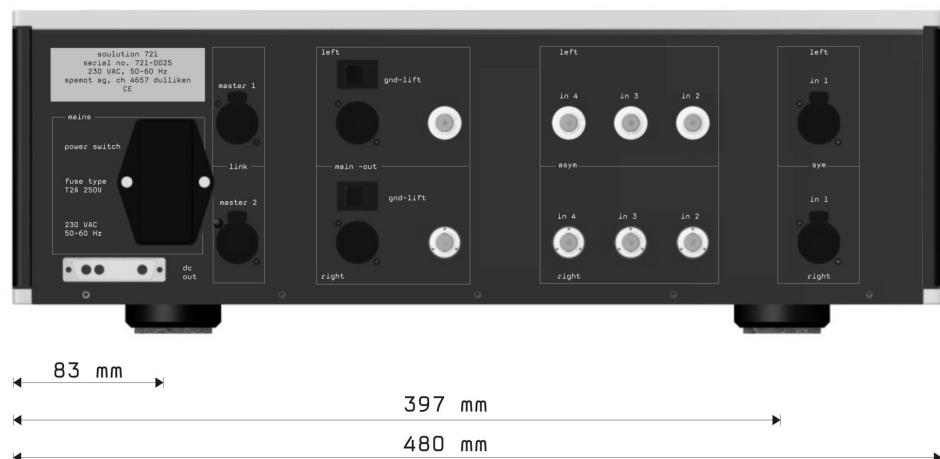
soulution 721
serial no. 721-0025
230 VAC, 50-60 Hz
spemot ag, ch 4657 dulliken
CE

mains

power switch

fuse type
T2A 250V

230 VAC
50-60 Hz

dc
out

master 1

link

master 2

left

gnd-lift

main -out

gnd-lift

right

left

in 4 in 3 in 2

asym

in 4 in 3 in 2

right

left

in 1

sym

in 1

right

83 mm

397 mm

480 mm